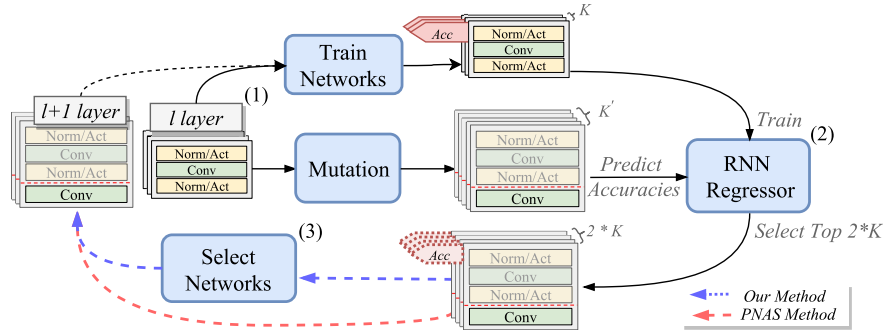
K
Acc
Norm/Act
Conv
Norm/Act
Train Networks
l+1 layer
l layer
(1)
Norm/Act
Conv
Norm/Act
Conv
Norm/Act
Conv
Norm/Act
Mutation
K'
Norm/Act
Conv
Norm/Act
Conv
Train
(2)
Predict Accuracies
RNN Regressor
Select Top 2*K
(3)
Select Networks
2 * K
Acc
Norm/Act
Conv
Norm/Act
Conv
Our Method
PNAS Method